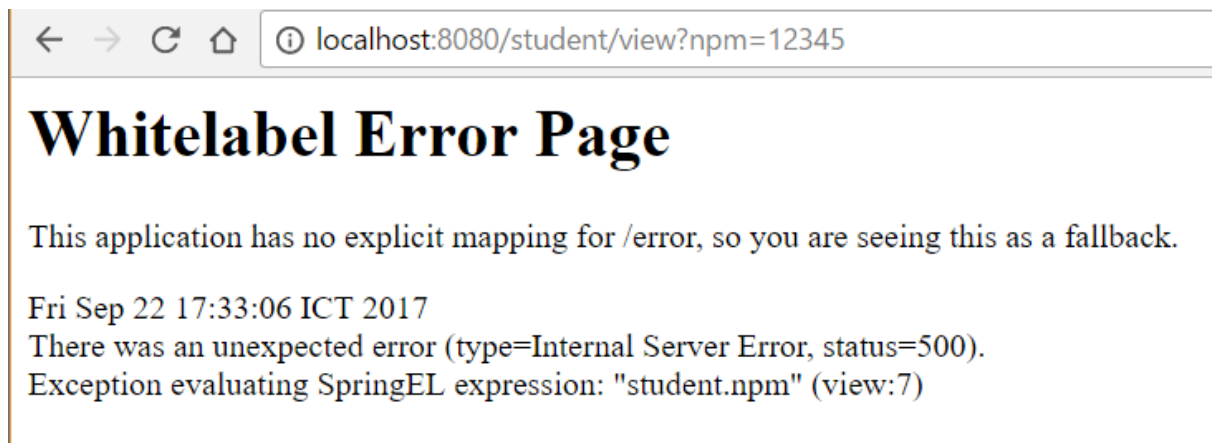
localhost:8080/student/view?npm=12345

# Whitelabel Error Page

This application has no explicit mapping for /error, so you are seeing this as a fallback.

Fri Sep 22 17:33:06 ICT 2017
There was an unexpected error (type=Internal Server Error, status=500).
Exception evaluating SpringEL expression: "student.npm" (view:7)